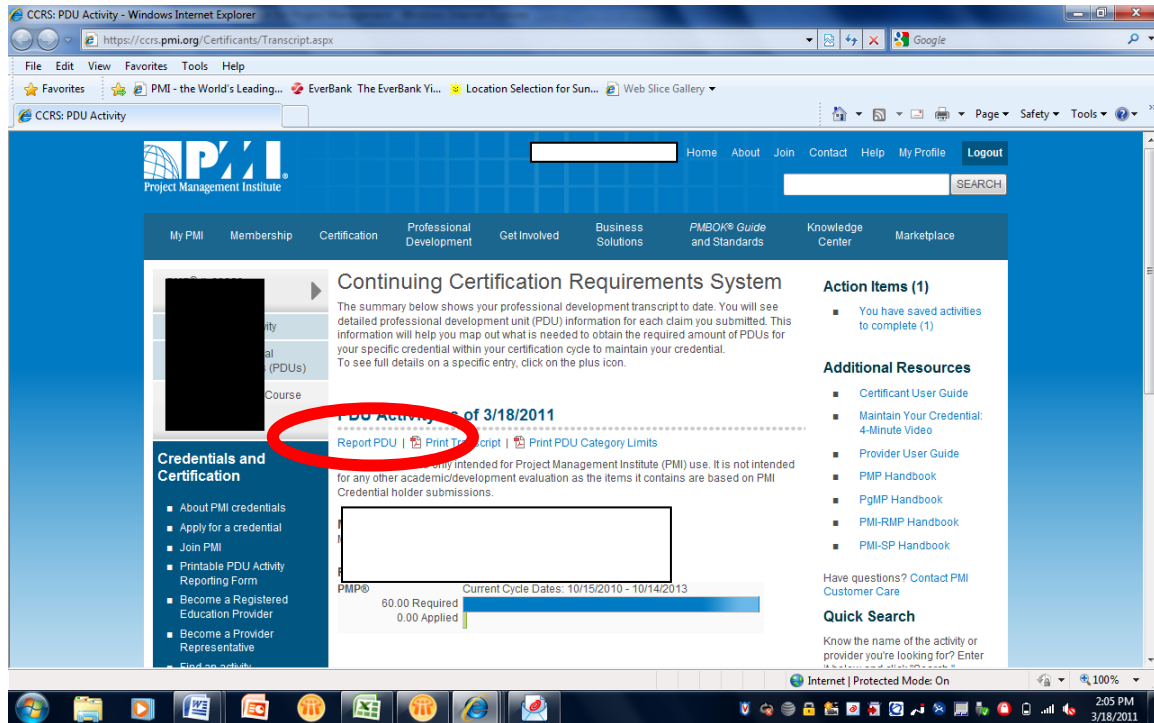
CCRS: PDU Activity - Windows Internet Explorer

https://ccrs.pmi.org/Certificants/Transcript.aspx

Google

File Edit View Favorites Tools Help

Favorites | PMI - the World's Leading... | EverBank The EverBank Yi... | Location Selection for Sun... | Web Slice Gallery

CCRS: PDU Activity

Page ▾ Safety ▾ Tools ▾

PMI
Project Management Institute

Home About Join Contact Help My Profile Logout

SEARCH

My PMI | Membership | Certification | Professional Development | Get Involved | Business Solutions | PMBOK® Guide and Standards | Knowledge Center | Marketplace

ivity

al
(PDUs)

Course

Credentials and Certification

About PMI credentials
Apply for a credential
Join PMI
Printable PDU Activity Reporting Form
Become a Registered Education Provider
Become a Provider Representative
Find an activity

Continuing Certification Requirements System

The summary below shows your professional development transcript to date. You will see detailed professional development unit (PDU) information for each claim you submitted. This information will help you map out what is needed to obtain the required amount of PDUs for your specific credential within your certification cycle to maintain your credential.
To see full details on a specific entry, click on the plus icon.

PDU Activity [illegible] of 3/18/2011

Report PDU | Print Transcript | Print PDU Category Limits

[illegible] only intended for Project Management Institute (PMI) use. It is not intended for any other academic/development evaluation as the items it contains are based on PMI Credential holder submissions.

PMP® Current Cycle Dates: 10/15/2010 - 10/14/2013
60.00 Required
0.00 Applied

Action Items (1)

You have saved activities to complete (1)

Additional Resources

Certificant User Guide
Maintain Your Credential: 4-Minute Video
Provider User Guide
PMP Handbook
PgMP Handbook
PMI-RMP Handbook
PMI-SP Handbook

Have questions? Contact PMI Customer Care

Quick Search

Know the name of the activity or provider you're looking for? Enter it below and click "Search."

Internet | Protected Mode: On

100%

2:05 PM
3/18/2011